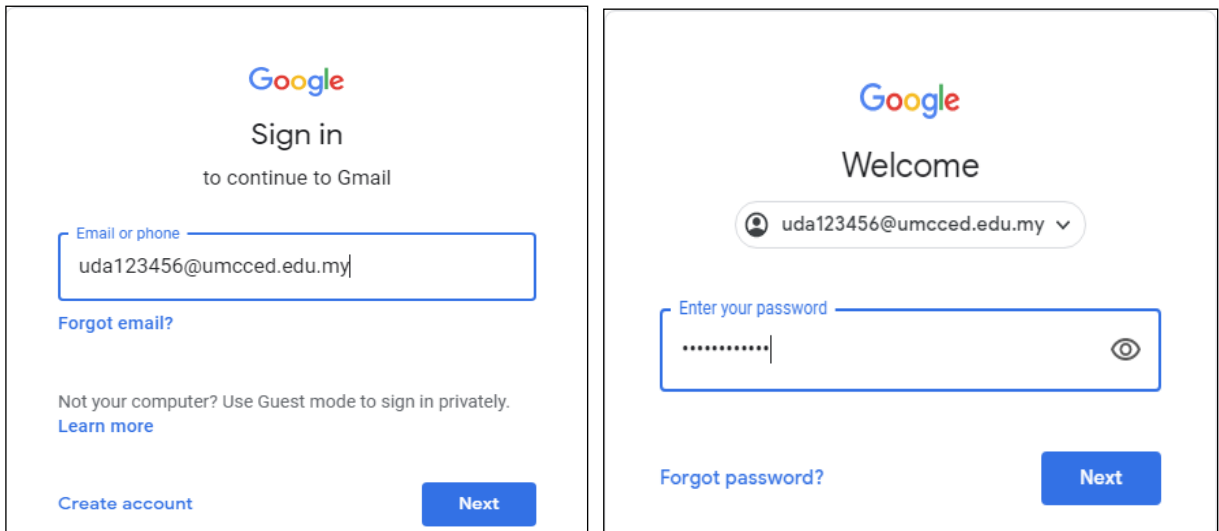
Google

Sign in

to continue to Gmail

Email or phone

uda123456@umcced.edu.my

Forgot email?

Not your computer? Use Guest mode to sign in privately.
Learn more

Create account

Next

Google

Welcome

uda123456@umcced.edu.my

Enter your password

••••••••••••

Forgot password?

Next